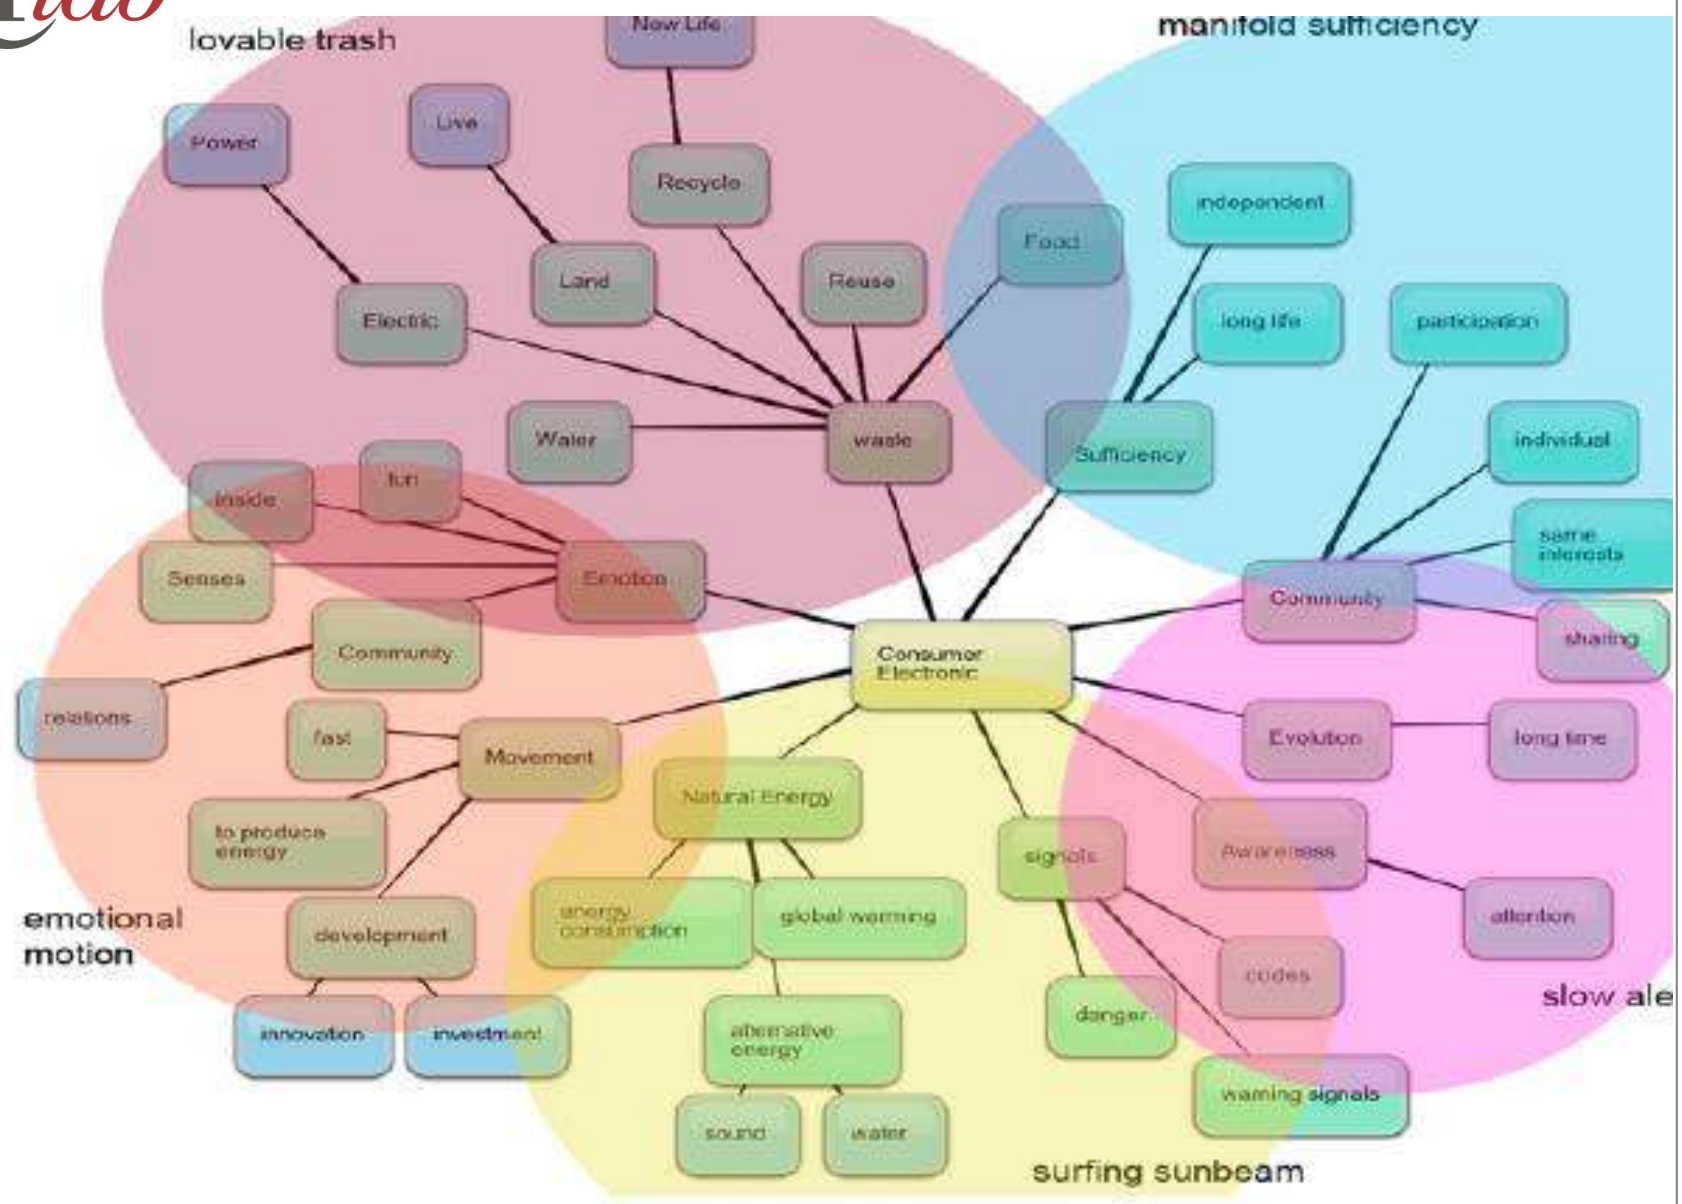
lovable trash

manifold sufficiency

New Life

Power

Live

Recycle

Land

Reuse

Food

independent

Electric

long life

participation

Water

waste

Sufficiency

individual

inside

fun

same interests

Senses

Emotion

Community

sharing

Community

Consumer Electronic

relations

fast

Movement

Evolution

long time

Natural Energy

to produce energy

signals

Awareness

attention

emotional motion

development

energy consumption

global warming

codes

slow ale

innovation

investment

alternative energy

danger

warning signals

sound

water

surfing sunbeam